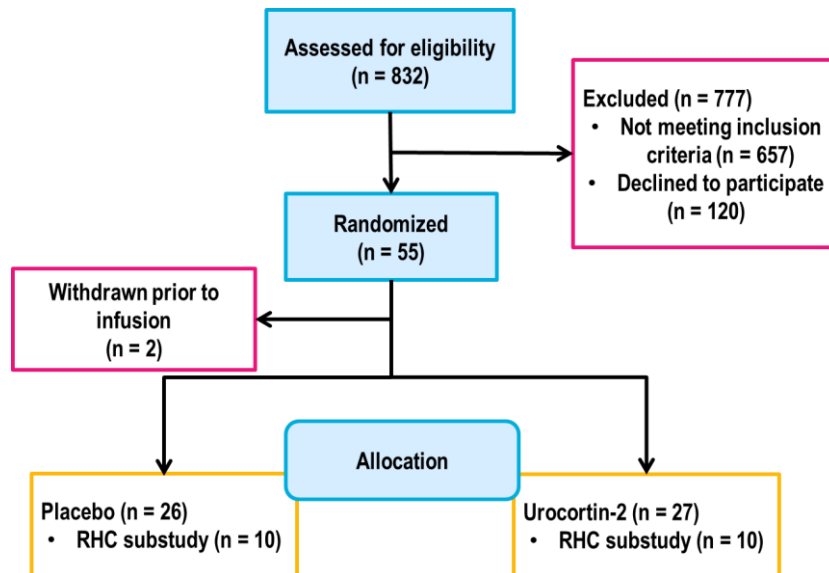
Assessed for eligibility
(n = 832)

Excluded (n = 777)
• Not meeting inclusion criteria (n = 657)
• Declined to participate (n = 120)

Randomized
(n = 55)

Withdrawn prior to infusion
(n = 2)

Allocation

Placebo (n = 26)
• RHC substudy (n = 10)

Urocortin-2 (n = 27)
• RHC substudy (n = 10)